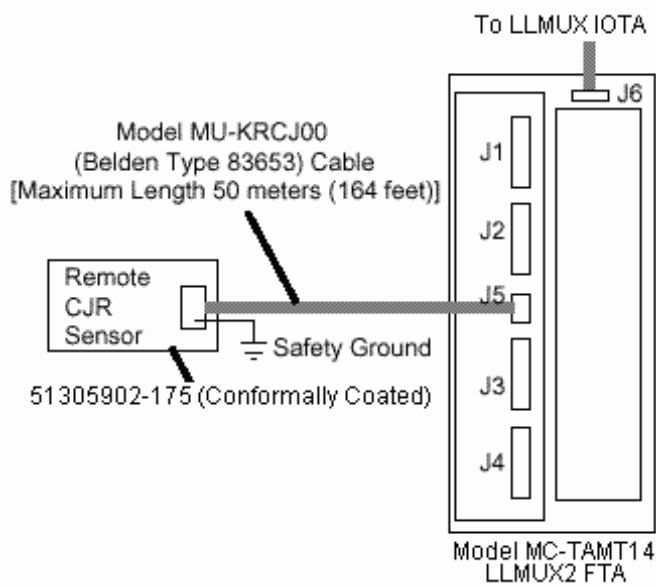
To LLMUX IOTA

J6

Model MU-KRCJ00
(Belden Type 83653) Cable
[Maximum Length 50 meters (164 feet)]

J1

J2

Remote
CJR
Sensor

J5

Safety Ground

51305902-175 (Conformally Coated)

J3

J4

Model MC-TAMT14
LLMUX2 FTA